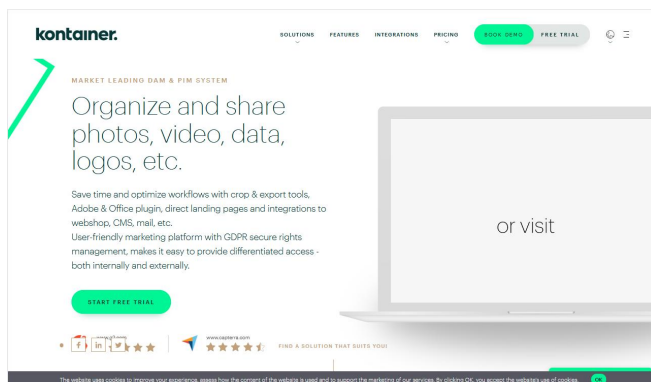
kontainer.

SOLUTIONS FEATURES INTEGRATIONS PRICING BOOK DEMO FREE TRIAL

MARKET LEADING DAM & PIM SYSTEM

Organize and share photos, video, data, logos, etc.

Save time and optimize workflows with crop & export tools, Adobe & Office plugin, direct landing pages and integrations to webshop, CMS, mail, etc.
User-friendly marketing platform with GDPR secure rights management, makes it easy to provide differentiated access - both internally and externally.

START FREE TRIAL

or visit

www.capterra.com

FIND A SOLUTION THAT SUITS YOU!

The website uses cookies to improve your experience, assess how the content of the website is used and to support the marketing of our services. By clicking OK, you accept the website's use of cookies. OK